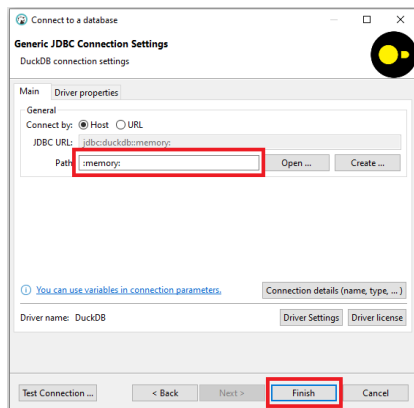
Connect to a database

Generic JDBC Connection Settings

DuckDB connection settings

Main | Driver properties

General

Connect by: Host URL

JDBC URL: jdbc:duckdb::memory:

Path: :memory:

Open ...

Create ...

You can use variables in connection parameters.

Connection details (name, type, ... )

Driver name: DuckDB

Driver Settings

Driver license

Test Connection ...

< Back

Next >

Finish

Cancel